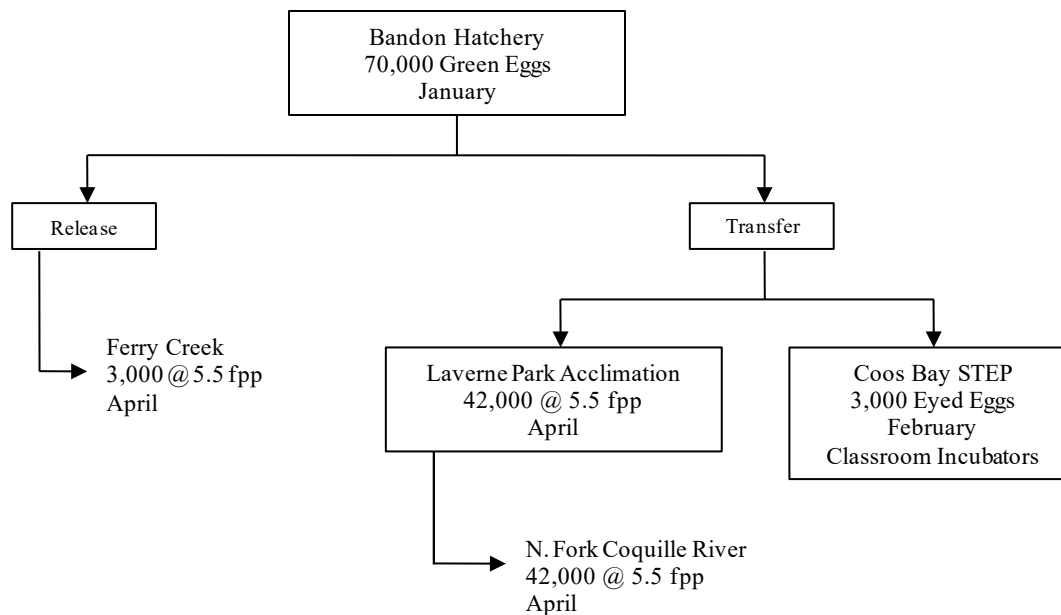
Bandon Hatchery
70,000 Green Eggs
January

Release

Transfer

Ferry Creek
3,000 @ 5.5 fpp
April

Laverne Park Acclimation
42,000 @ 5.5 fpp
April

Coos Bay STEP
3,000 Eyed Eggs
February
Classroom Incubators

N. Fork Coquille River
42,000 @ 5.5 fpp
April